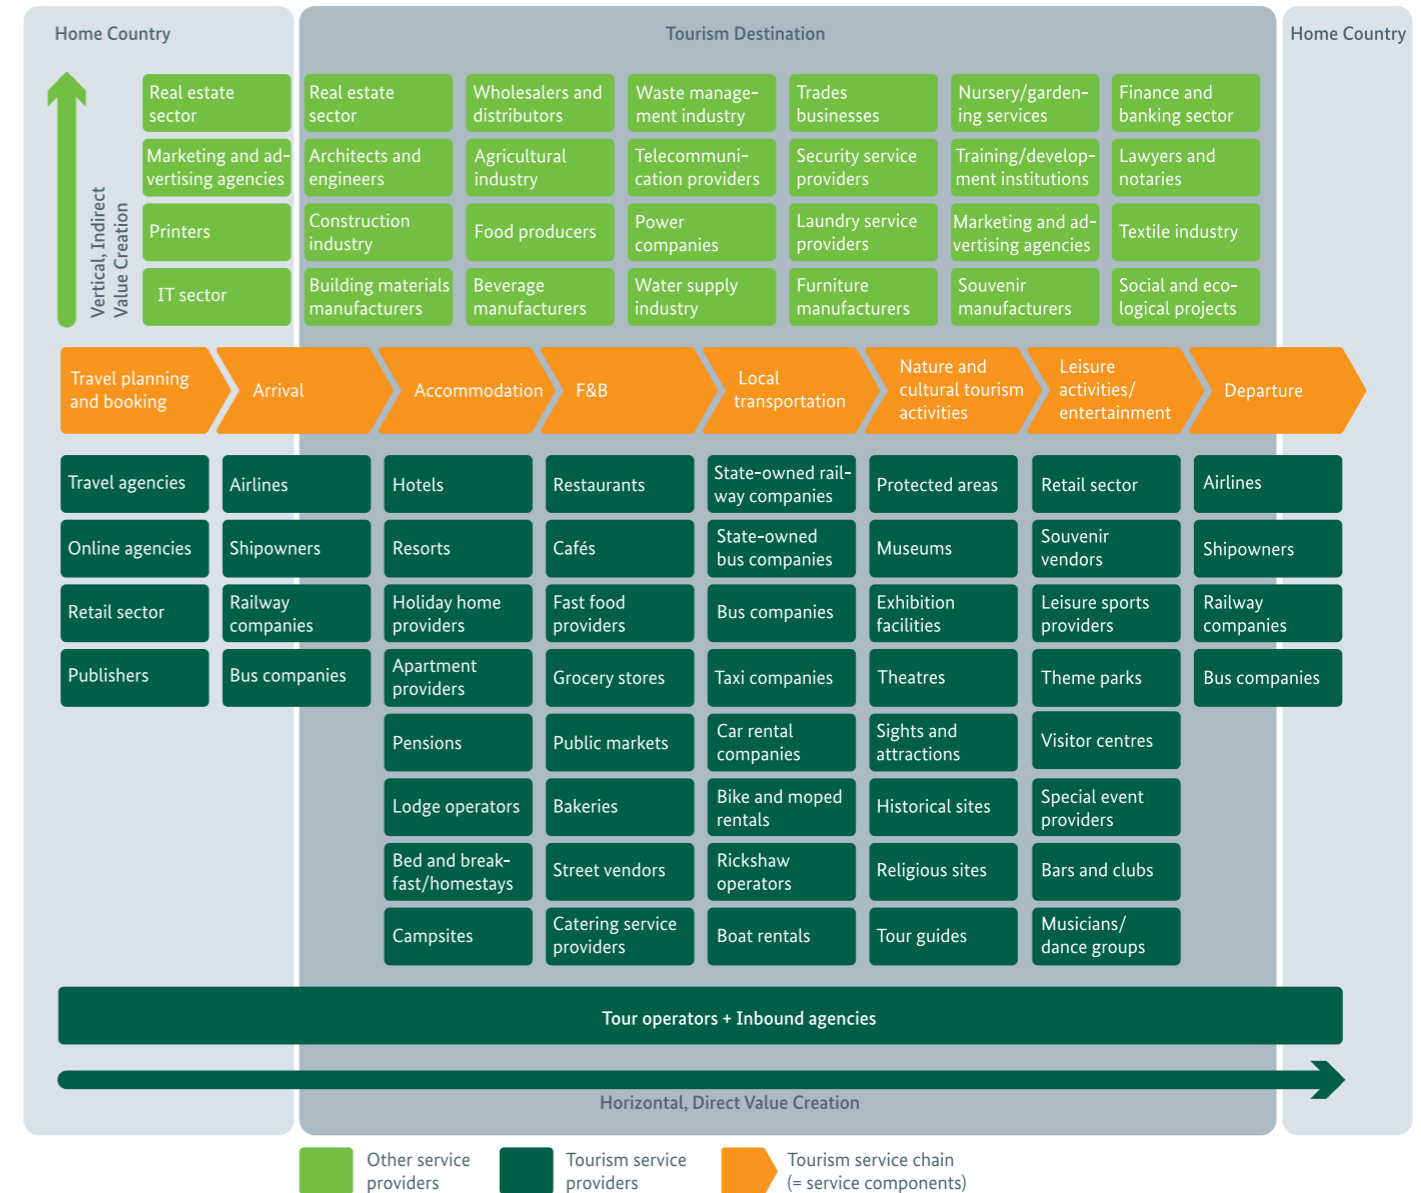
Home Country

Tourism Destination

Home Country

Vertical, Indirect Value Creation

| Real estate sector | Real estate sector | Wholesalers and distributors | Waste management industry | Trades businesses | Nursery/gardening services | Finance and banking sector |
|---|---|---|---|---|---|---|
| Marketing and advertising agencies | Architects and engineers | Agricultural industry | Telecommunication providers | Security service providers | Training/development institutions | Lawyers and notaries |
| Printers | Construction industry | Food producers | Power companies | Laundry service providers | Marketing and advertising agencies | Textile industry |
| IT sector | Building materials manufacturers | Beverage manufacturers | Water supply industry | Furniture manufacturers | Souvenir manufacturers | Social and ecological projects |

| Travel planning and booking | Arrival | Accommodation | F&B | Local transportation | Nature and cultural tourism activities | Leisure activities/ entertainment | Departure |
|---|---|---|---|---|---|---|---|
| Travel agencies | Airlines | Hotels | Restaurants | State-owned railway companies | Protected areas | Retail sector | Airlines |
| Online agencies | Shipowners | Resorts | Cafés | State-owned bus companies | Museums | Souvenir vendors | Shipowners |
| Retail sector | Railway companies | Holiday home providers | Fast food providers | Bus companies | Exhibition facilities | Leisure sports providers | Railway companies |
| Publishers | Bus companies | Apartment providers | Grocery stores | Taxi companies | Theatres | Theme parks | Bus companies |
| | | Pensions | Public markets | Car rental companies | Sights and attractions | Visitor centres | |
| | | Lodge operators | Bakeries | Bike and moped rentals | Historical sites | Special event providers | |
| | | Bed and breakfast/homestays | Street vendors | Rickshaw operators | Religious sites | Bars and clubs | |
| | | Campsites | Catering service providers | Boat rentals | Tour guides | Musicians/ dance groups | |

Tour operators + Inbound agencies

Horizontal, Direct Value Creation

Other service providers
Tourism service providers
Tourism service chain (= service components)